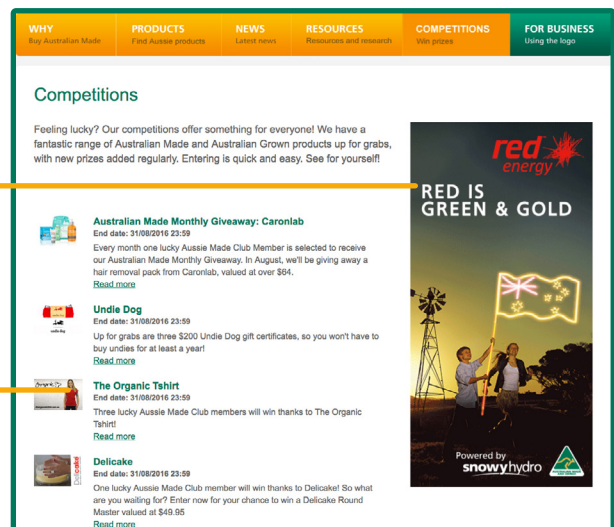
WHY
Buy Australian Made

PRODUCTS
Find Aussie products

NEWS
Latest news

RESOURCES
Resources and research

COMPETITIONS
Win prizes

FOR BUSINESS
Using the logo

Competitions

Feeling lucky? Our competitions offer something for everyone! We have a fantastic range of Australian Made and Australian Grown products up for grabs, with new prizes added regularly. Entering is quick and easy. See for yourself!

Australian Made Monthly Giveaway: Caronlab
End date: 31/08/2016 23:59
Every month one lucky Aussie Made Club Member is selected to receive our Australian Made Monthly Giveaway. In August, we'll be giving away a hair removal pack from Caronlab, valued at over $64.
Read more

Undie Dog
End date: 31/08/2016 23:59
Up for grabs are three $200 Undie Dog gift certificates, so you won't have to buy undies for at least a year!
Read more

The Organic Tshirt
End date: 31/08/2016 23:59
Three lucky Aussie Made Club members will win thanks to The Organic Tshirt!
Read more

Delicake
End date: 31/08/2016 23:59
One lucky Aussie Made Club member will win thanks to Delicake! So what are you waiting for? Enter now for your chance to win a Delicake Round Master valued at $49.95
Read more

red energy
RED IS GREEN & GOLD
Powered by snowy hydro